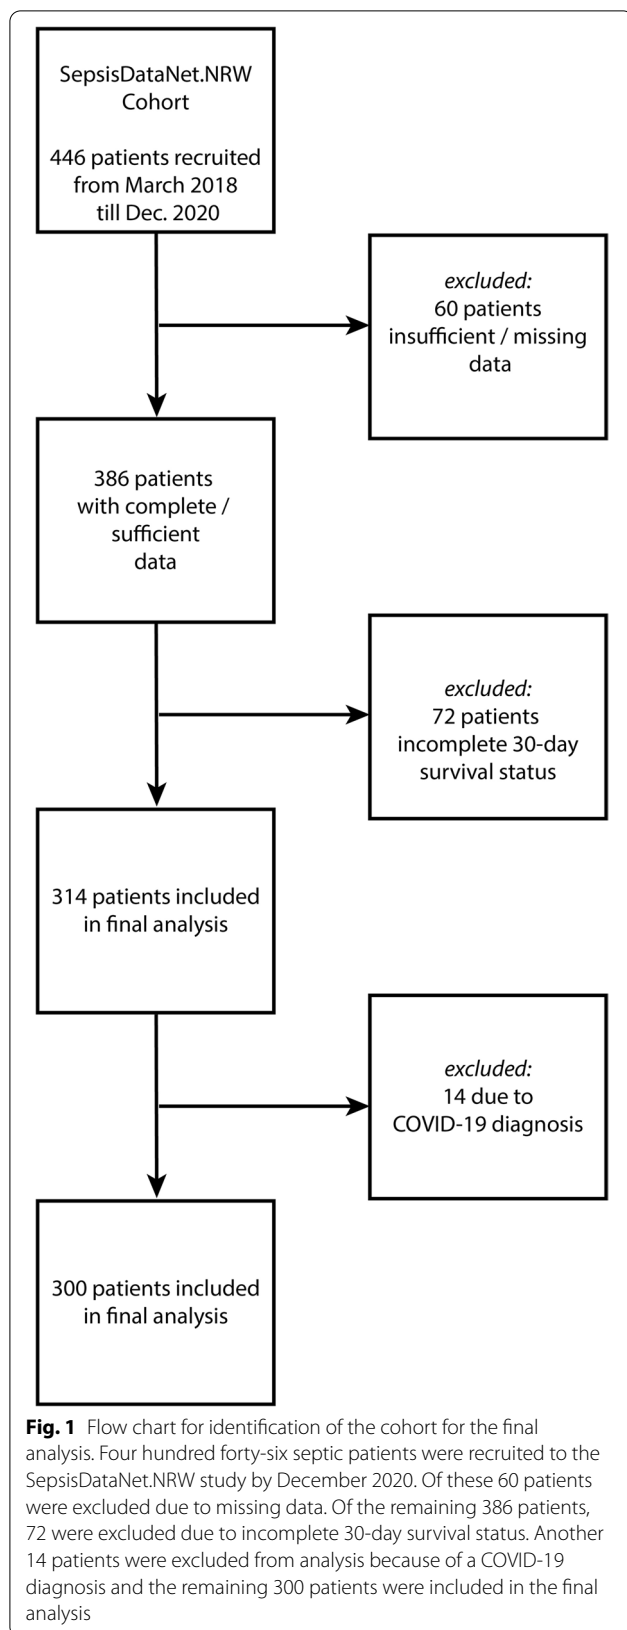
SepsisDataNet.NRW Cohort

446 patients recruited from March 2018 till Dec. 2020

*excluded:* 60 patients insufficient / missing data

386 patients with complete / sufficient data

*excluded:* 72 patients incomplete 30-day survival status

314 patients included in final analysis

*excluded:* 14 due to COVID-19 diagnosis

300 patients included in final analysis

**Fig. 1** Flow chart for identification of the cohort for the final analysis. Four hundred forty-six septic patients were recruited to the SepsisDataNet.NRW study by December 2020. Of these 60 patients were excluded due to missing data. Of the remaining 386 patients, 72 were excluded due to incomplete 30-day survival status. Another 14 patients were excluded from analysis because of a COVID-19 diagnosis and the remaining 300 patients were included in the final analysis